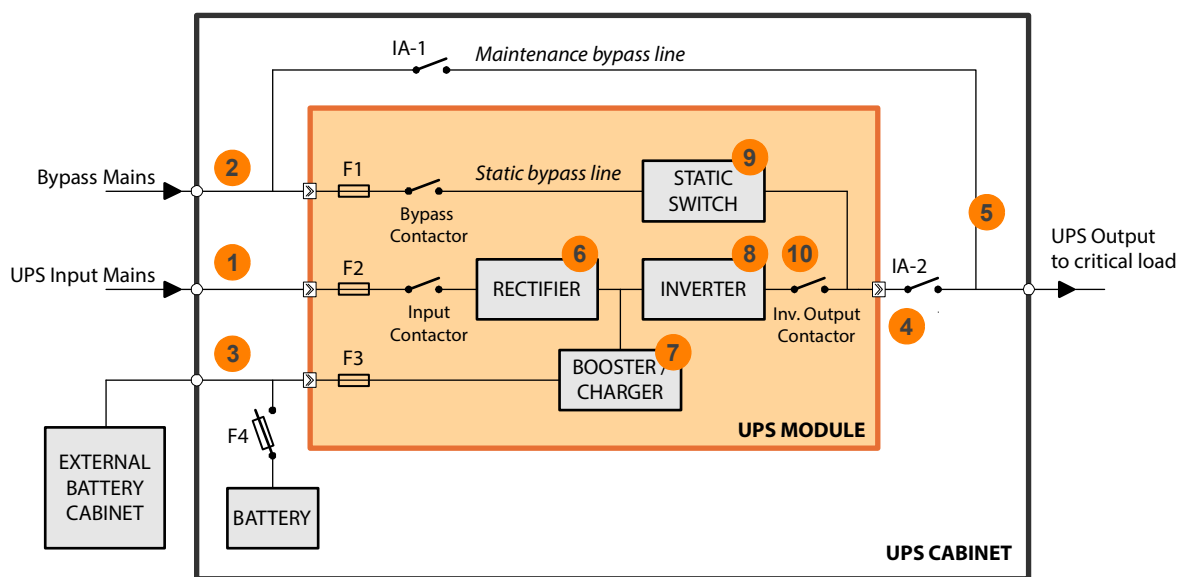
IA-1
Maintenance bypass line

Bypass Mains
2
F1
Bypass Contactor
Static bypass line
STATIC SWITCH
9
5
UPS Output to critical load

UPS Input Mains
1
F2
Input Contactor
RECTIFIER
6
INVERTER
8
10
Inv. Output Contactor
IA-2
4

3
F3
BOOSTER / CHARGER
7
F4
UPS MODULE

EXTERNAL BATTERY CABINET
BATTERY
UPS CABINET